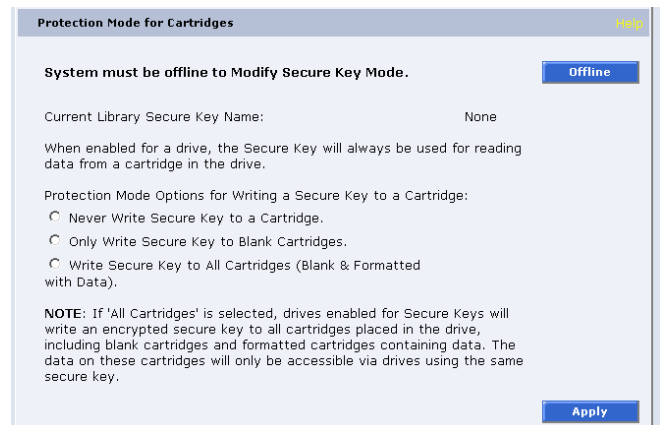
Protection Mode for Cartridges

Help

System must be offline to Modify Secure Key Mode.

Offline

Current Library Secure Key Name: None

When enabled for a drive, the Secure Key will always be used for reading data from a cartridge in the drive.

Protection Mode Options for Writing a Secure Key to a Cartridge:

Never Write Secure Key to a Cartridge.

Only Write Secure Key to Blank Cartridges.

Write Secure Key to All Cartridges (Blank & Formatted with Data).

NOTE: If 'All Cartridges' is selected, drives enabled for Secure Keys will write an encrypted secure key to all cartridges placed in the drive, including blank cartridges and formatted cartridges containing data. The data on these cartridges will only be accessible via drives using the same secure key.

Apply